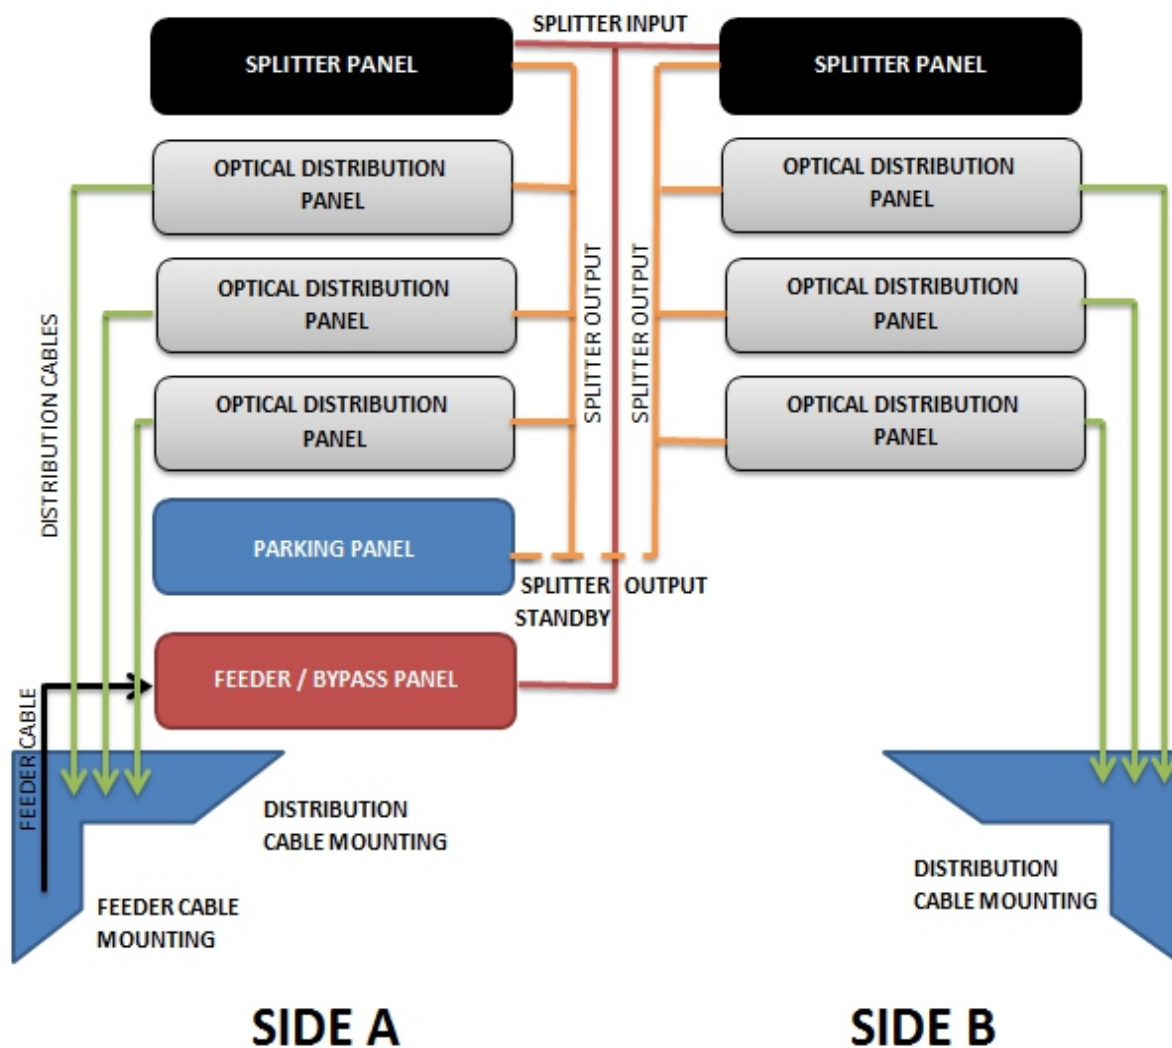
SPLITTER INPUT

SPLITTER PANEL

SPLITTER PANEL

OPTICAL DISTRIBUTION PANEL

OPTICAL DISTRIBUTION PANEL

OPTICAL DISTRIBUTION PANEL

OPTICAL DISTRIBUTION PANEL

OPTICAL DISTRIBUTION PANEL

OPTICAL DISTRIBUTION PANEL

DISTRIBUTION CABLES

SPLITTER OUTPUT

SPLITTER OUTPUT

PARKING PANEL

SPLITTER STANDBY

OUTPUT

FEEDER / BYPASS PANEL

FEEDER CABLE

DISTRIBUTION CABLE MOUNTING

FEEDER CABLE MOUNTING

DISTRIBUTION CABLE MOUNTING

SIDE A

SIDE B